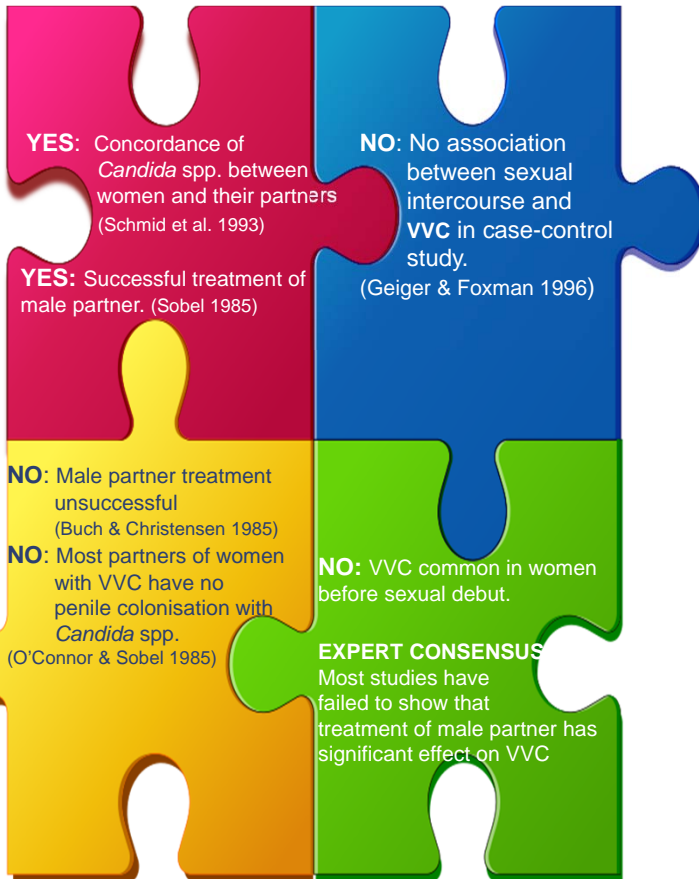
YES: Concordance of *Candida* spp. between women and their partners (Schmid et al. 1993)

YES: Successful treatment of male partner. (Sobel 1985)

NO: No association between sexual intercourse and VVC in case-control study. (Geiger & Foxman 1996)

NO: Male partner treatment unsuccessful (Buch & Christensen 1985)

NO: Most partners of women with VVC have no penile colonisation with *Candida* spp. (O'Connor & Sobel 1985)

NO: VVC common in women before sexual debut.

EXPERT CONSENSUS
Most studies have failed to show that treatment of male partner has significant effect on VVC